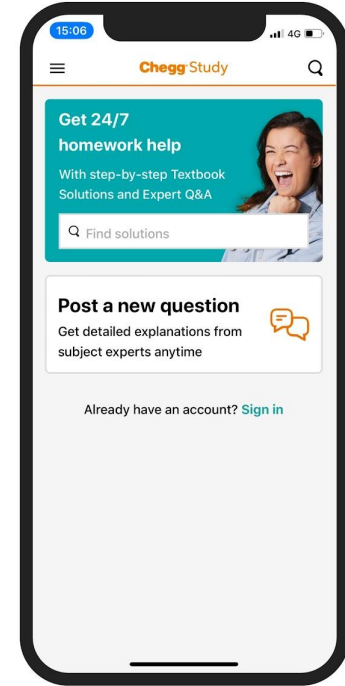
15:06

4G

Chegg Study

Get 24/7 homework help

With step-by-step Textbook Solutions and Expert Q&A

Find solutions

Post a new question

Get detailed explanations from subject experts anytime

Already have an account? Sign in